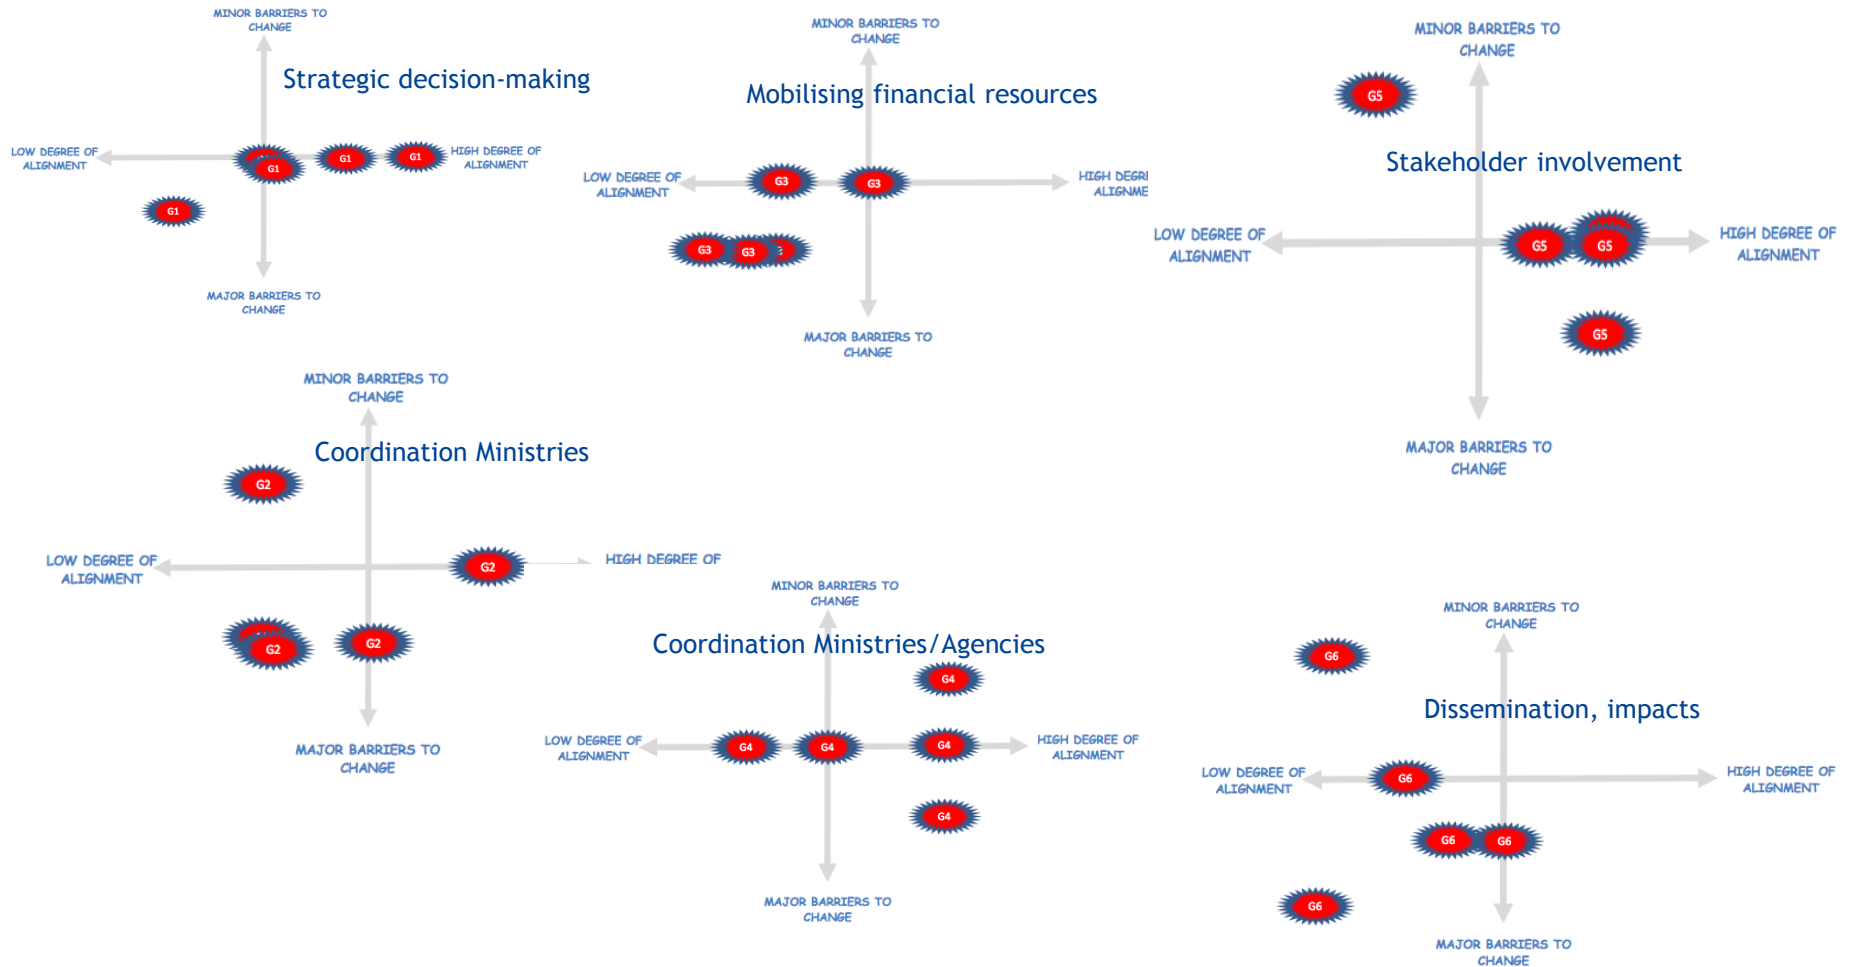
MINOR BARRIERS TO CHANGE

Strategic decision-making

LOW DEGREE OF ALIGNMENT

G1 G1 G1 G1

HIGH DEGREE OF ALIGNMENT

G1

MAJOR BARRIERS TO CHANGE

MINOR BARRIERS TO CHANGE

Mobilising financial resources

LOW DEGREE OF ALIGNMENT

G3 G3

HIGH DEGRI ALIGNME

G3 G3

MAJOR BARRIERS TO CHANGE

MINOR BARRIERS TO CHANGE

G5

Stakeholder involvement

LOW DEGREE OF ALIGNMENT

G5 G5

HIGH DEGREE OF ALIGNMENT

G5

MAJOR BARRIERS TO CHANGE

MINOR BARRIERS TO CHANGE

Coordination Ministries

G2

LOW DEGREE OF ALIGNMENT

G2

HIGH DEGREE OF

G2 G2

MAJOR BARRIERS TO CHANGE

MINOR BARRIERS TO CHANGE

Coordination Ministries/Agencies

G4

LOW DEGREE OF ALIGNMENT

G4 G4 G4

HIGH DEGREE OF ALIGNMENT

G4

MAJOR BARRIERS TO CHANGE

MINOR BARRIERS TO CHANGE

G6

Dissemination, impacts

LOW DEGREE OF ALIGNMENT

G6

HIGH DEGREE OF ALIGNMENT

G6 G6

G6

MAJOR BARRIERS TO CHANGE